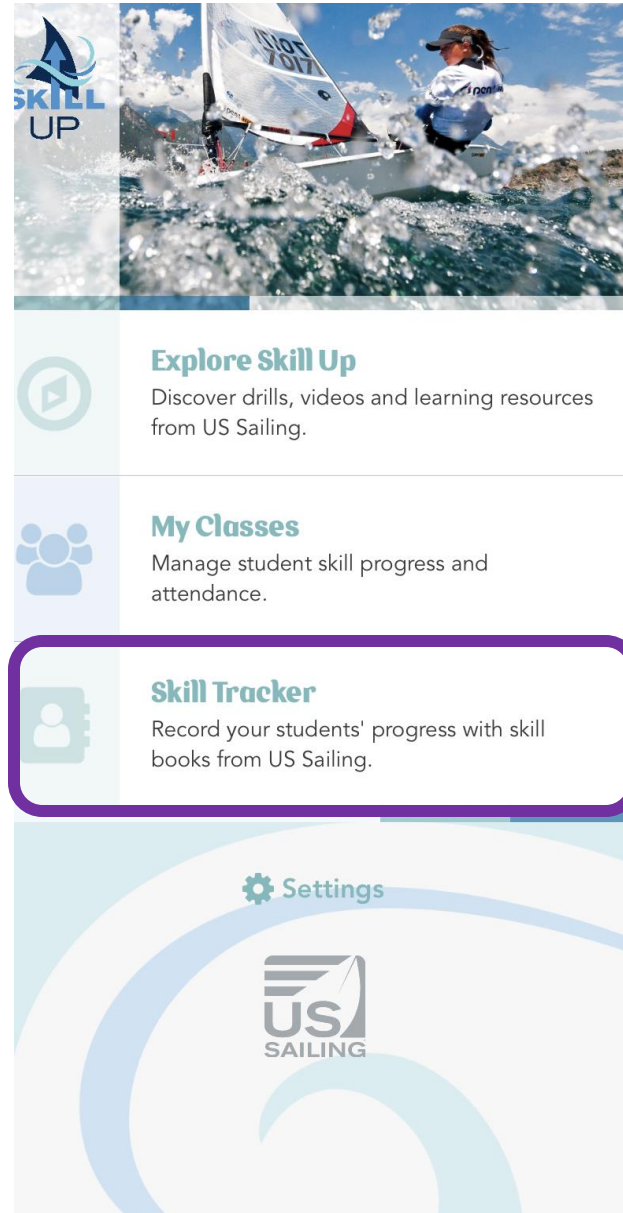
SKILL UP

Explore Skill Up
Discover drills, videos and learning resources from US Sailing.

My Classes
Manage student skill progress and attendance.

Skill Tracker
Record your students' progress with skill books from US Sailing.

Settings

US SAILING